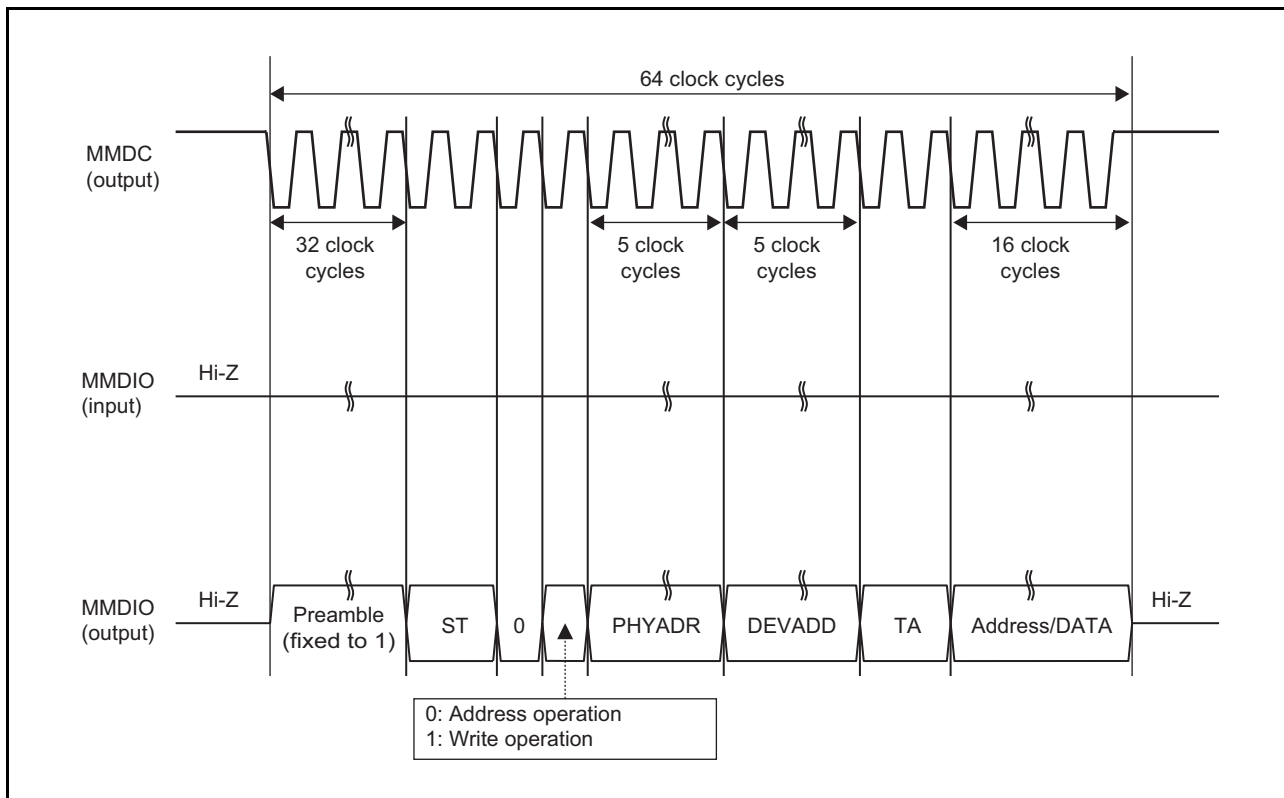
64 clock cycles

MMDC
(output)

32 clock cycles

5 clock cycles

5 clock cycles

16 clock cycles

MMDIO
(input)

Hi-Z

MMDIO
(output)

Hi-Z

Preamble
(fixed to 1)

ST

0

PHYADR

DEVADD

TA

Address/DATA

Hi-Z

0: Address operation
1: Write operation